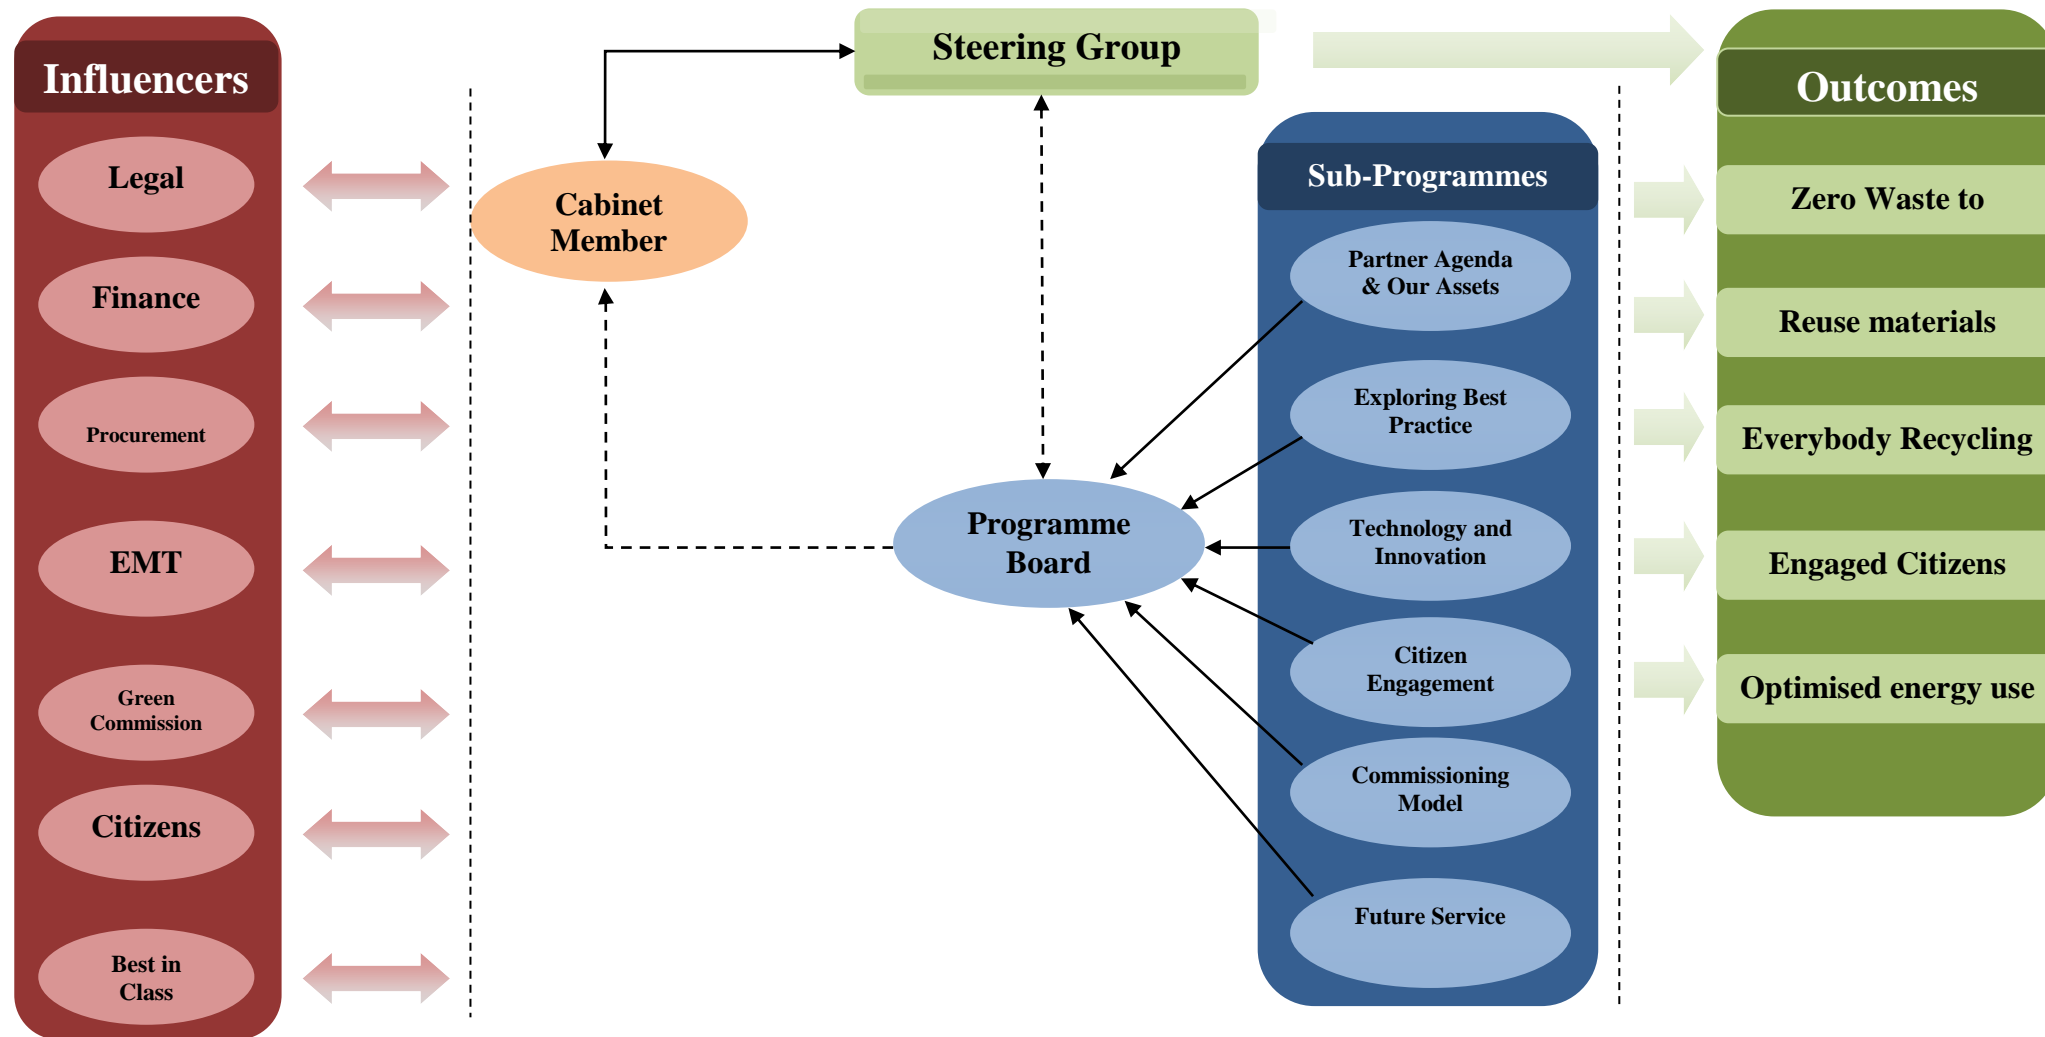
Influencers

Legal

Finance

Procurement

EMT

Green Commission

Citizens

Best in Class

Steering Group

Cabinet Member

Programme Board

Sub-Programmes

Partner Agenda & Our Assets

Exploring Best Practice

Technology and Innovation

Citizen Engagement

Commissioning Model

Future Service

Outcomes

Zero Waste to

Reuse materials

Everybody Recycling

Engaged Citizens

Optimised energy use